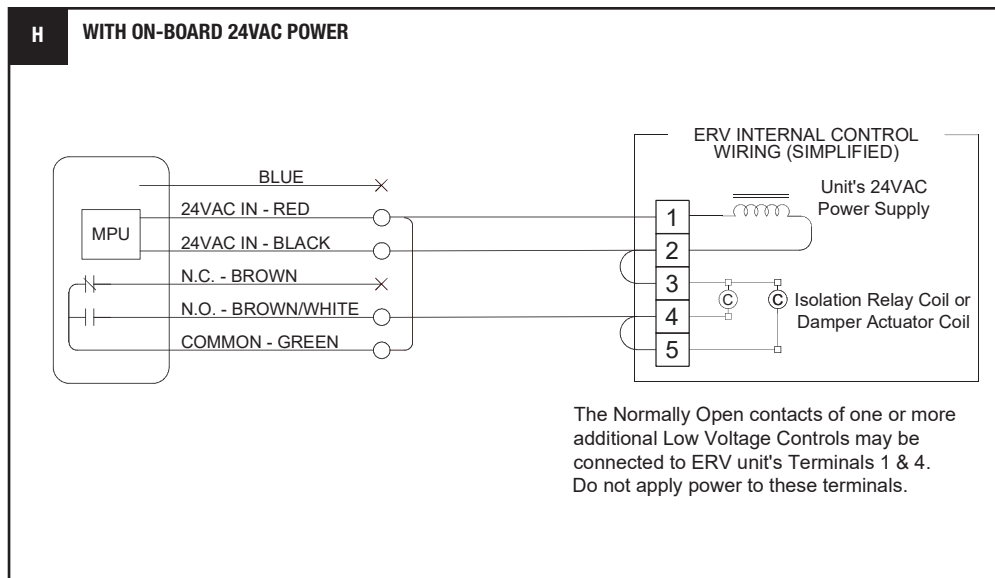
H

WITH ON-BOARD 24VAC POWER

ERV INTERNAL CONTROL WIRING (SIMPLIFIED)

BLUE

24VAC IN - RED

MPU

24VAC IN - BLACK

N.C. - BROWN

N.O. - BROWN/WHITE

COMMON - GREEN

Unit's 24VAC Power Supply

1

2

3

4

5

C

C

Isolation Relay Coil or Damper Actuator Coil

The Normally Open contacts of one or more additional Low Voltage Controls may be connected to ERV unit's Terminals 1 & 4. Do not apply power to these terminals.